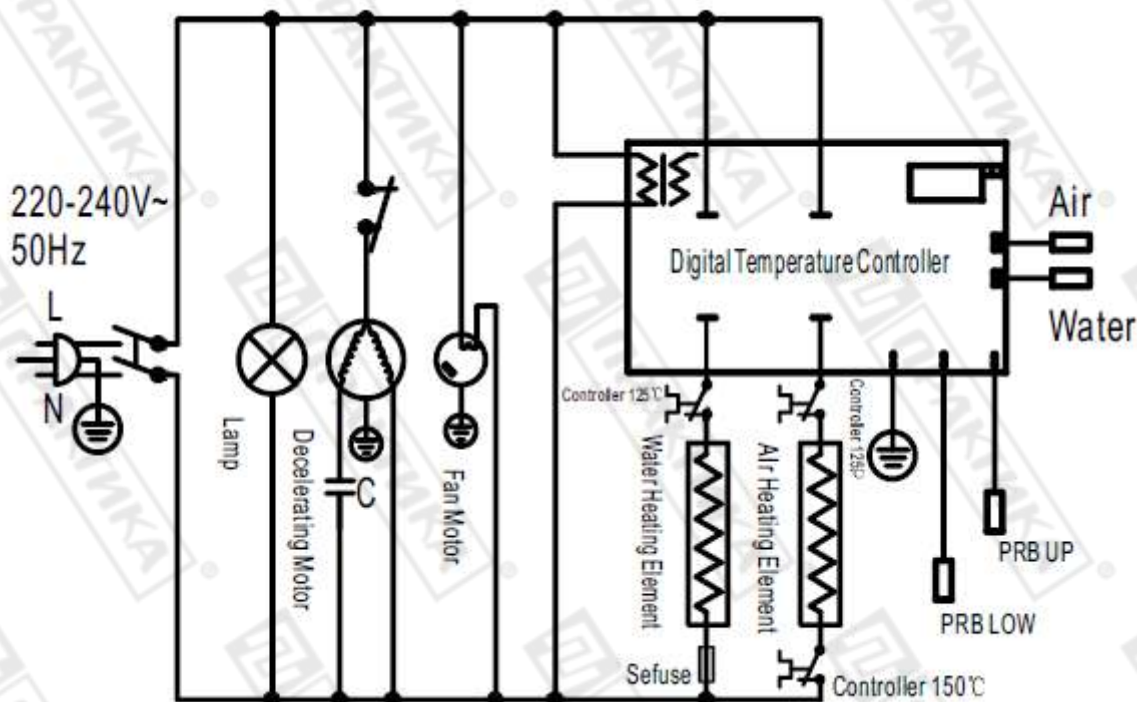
220-240V~
50Hz

L

N

Lamp

Decelerating Motor

C

Fan Motor

Digital Temperature Controller

Air

Water

Controller 125℃

Water Heating Element

Air Heating Element

Controller 125℃

PRB UP

PRB LOW

Sefuse

Controller 150℃

PAKTИKA